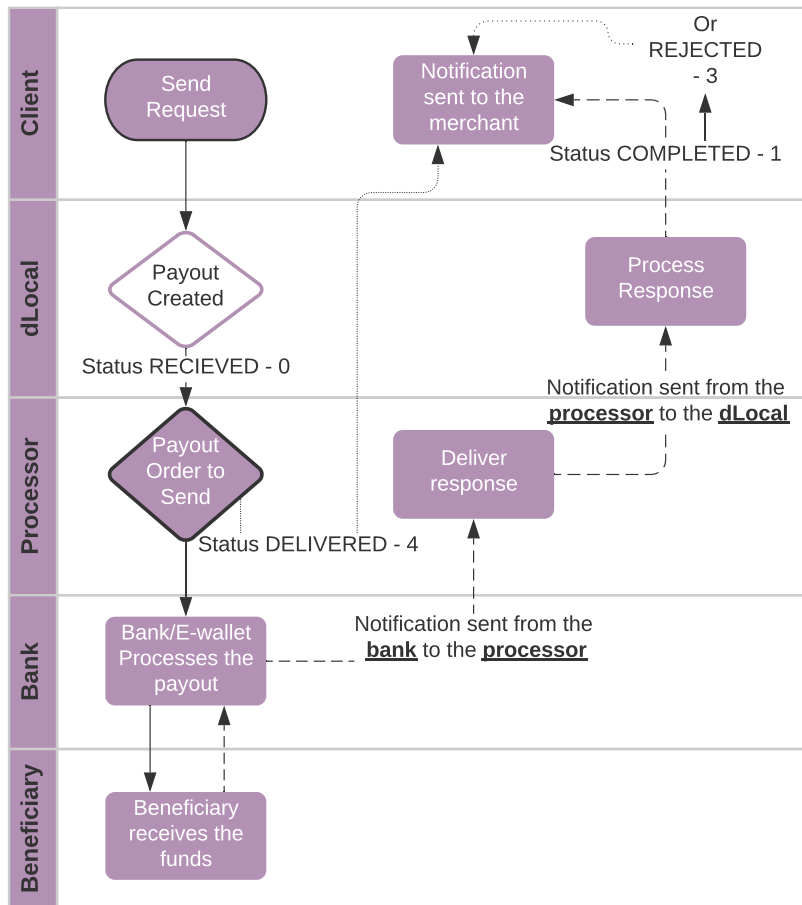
Client

Send Request

Notification sent to the merchant

Or REJECTED - 3

Status COMPLETED - 1

dLocal

Payout Created

Process Response

Status RECIEVED - 0

Notification sent from the **processor** to the **dLocal**

Processor

Payout Order to Send

Deliver response

Status DELIVERED - 4

Bank

Bank/E-wallet Processes the payout

Notification sent from the **bank** to the **processor**

Beneficiary

Beneficiary receives the funds